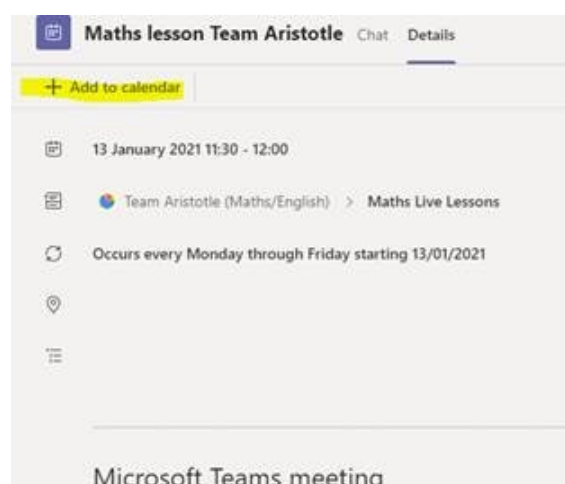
Maths lesson Team Aristotle Chat Details

+ Add to calendar

13 January 2021 11:30 - 12:00

Team Aristotle (Maths/English) > Maths Live Lessons

Occurs every Monday through Friday starting 13/01/2021

Microsoft Teams meeting